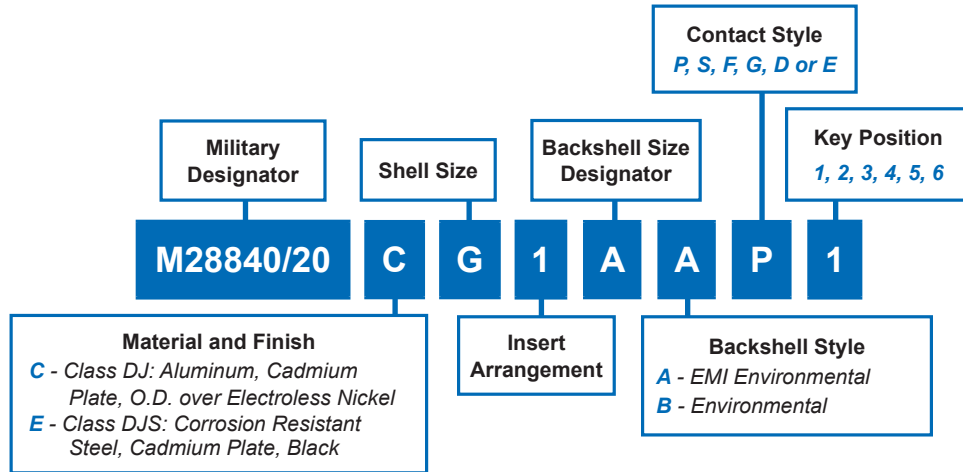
Contact Style
P, S, F, G, D or E

Military Designator

Shell Size

Backshell Size Designator

Key Position
1, 2, 3, 4, 5, 6

M28840/20 C G 1 A A P 1

Material and Finish
C - Class DJ: Aluminum, Cadmium Plate, O.D. over Electroless Nickel
E - Class DJS: Corrosion Resistant Steel, Cadmium Plate, Black

Insert Arrangement

Backshell Style
A - EMI Environmental
B - Environmental